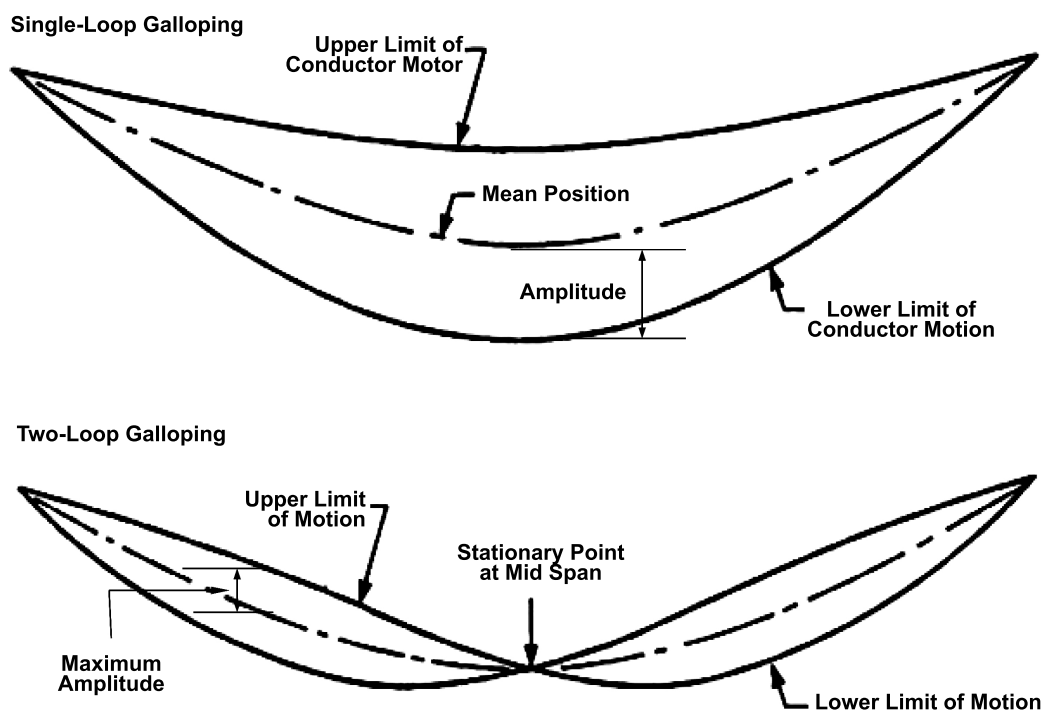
Single-Loop Galloping

Upper Limit of Conductor Motor

Mean Position

Amplitude

Lower Limit of Conductor Motion

Two-Loop Galloping

Upper Limit of Motion

Stationary Point at Mid Span

Maximum Amplitude

Lower Limit of Motion